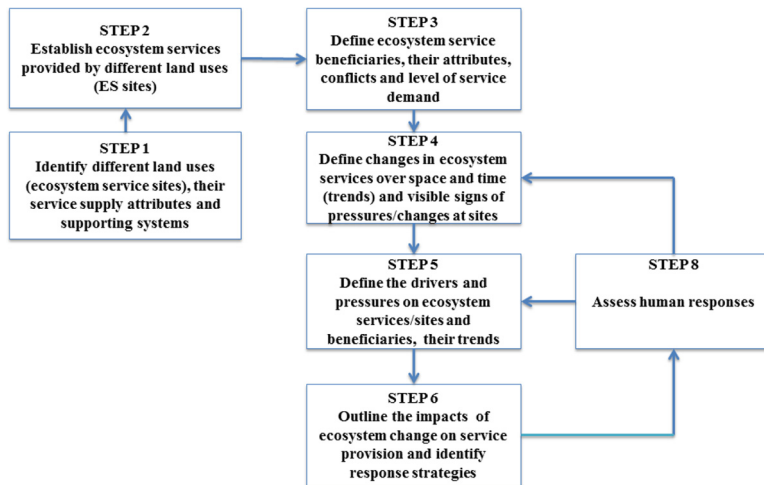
STEP 2
Establish ecosystem services provided by different land uses (ES sites)

STEP 1
Identify different land uses (ecosystem service sites), their service supply attributes and supporting systems

STEP 3
Define ecosystem service beneficiaries, their attributes, conflicts and level of service demand

STEP 4
Define changes in ecosystem services over space and time (trends) and visible signs of pressures/changes at sites

STEP 5
Define the drivers and pressures on ecosystem services/sites and beneficiaries, their trends

STEP 6
Outline the impacts of ecosystem change on service provision and identify response strategies

STEP 8
Assess human responses